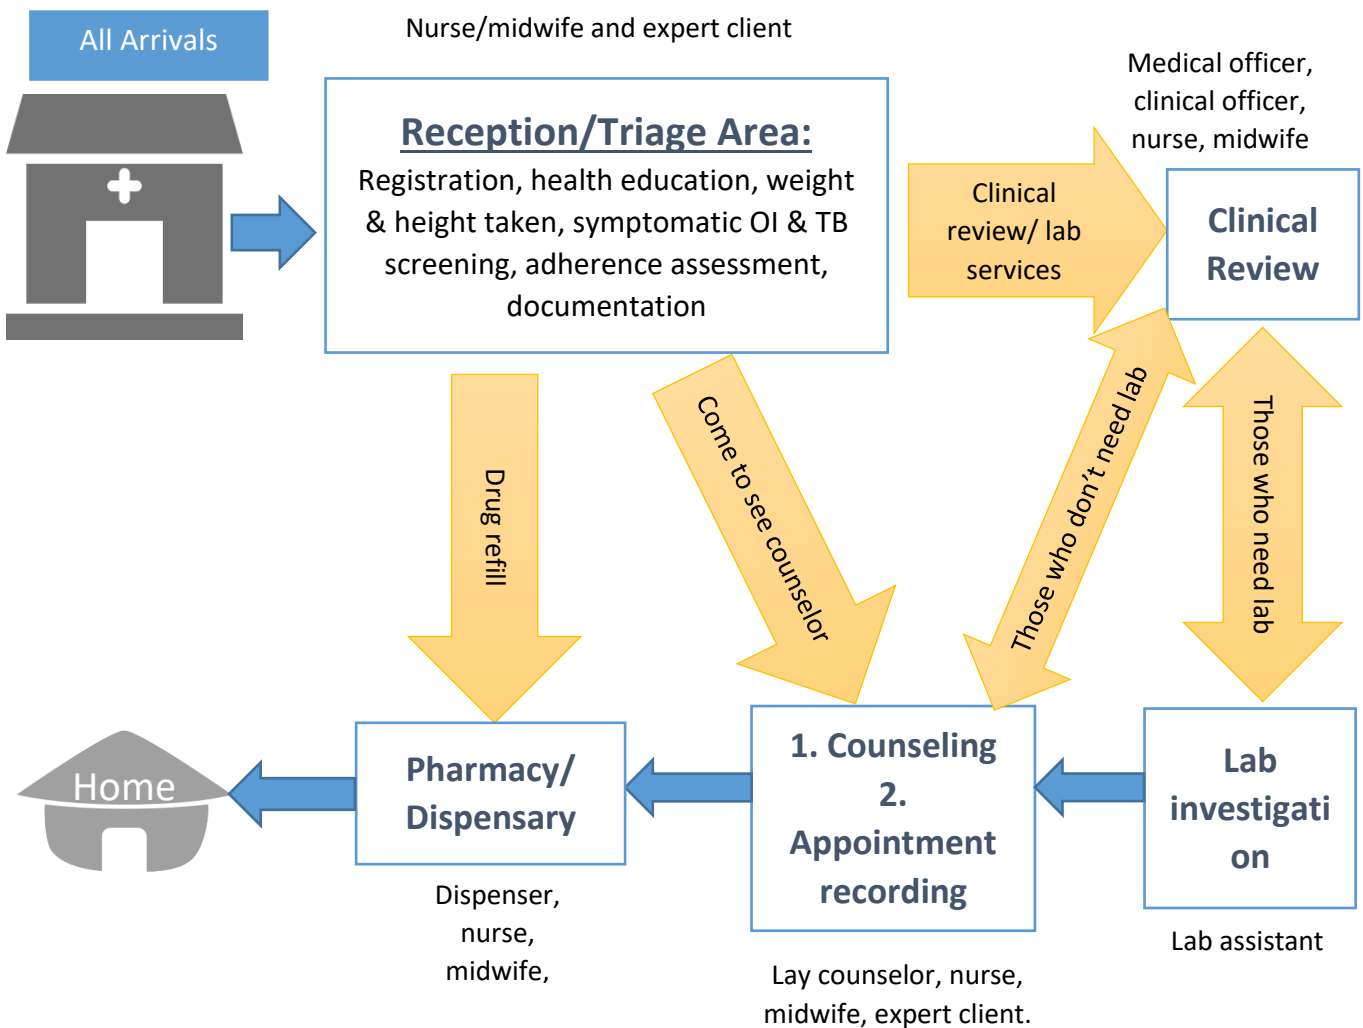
All Arrivals

Nurse/midwife and expert client

Reception/Triage Area:
Registration, health education, weight & height taken, symptomatic OI & TB screening, adherence assessment, documentation

Medical officer, clinical officer, nurse, midwife

Clinical review/ lab services

Clinical Review

Drug refill

Come to see counselor

Those who don't need lab

Those who need lab

Home

Pharmacy/ Dispensary

Dispenser, nurse, midwife,

1. Counseling
2. Appointment recording

Lay counselor, nurse, midwife, expert client.

Lab investigati on

Lab assistant